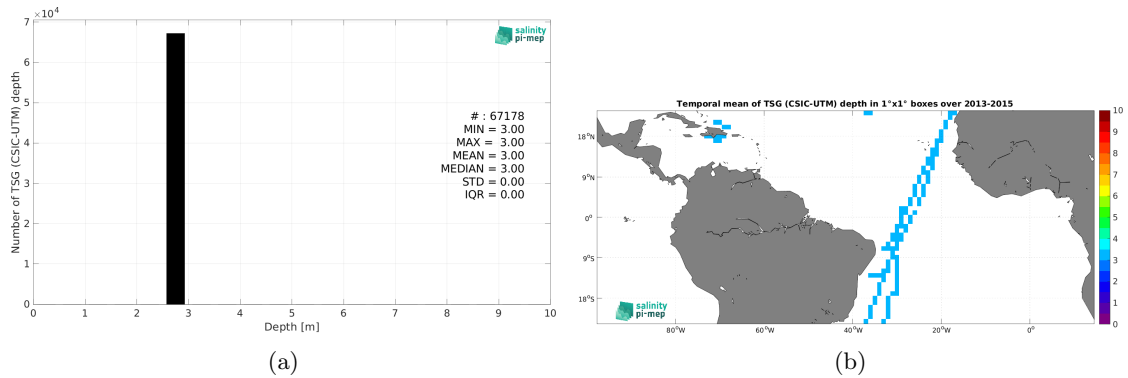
$\times10^4$
7
6
5
4
3
2
1
0
Number of TSG (CSIC-UTM) depth
salinity
pi-mep
# : 67178
MIN = 3.00
MAX = 3.00
MEAN = 3.00
MEDIAN = 3.00
STD = 0.00
IQR = 0.00
0 1 2 3 4 5 6 7 8 9 10
Depth [m]

(a)

Temporal mean of TSG (CSIC-UTM) depth in 1°x1° boxes over 2013-2015
18°N
9°N
0°
9°S
18°S
80°W 60°W 40°W 20°W 0°
salinity
pi-mep
10
9
8
7
6
5
4
3
2
1
0

(b)